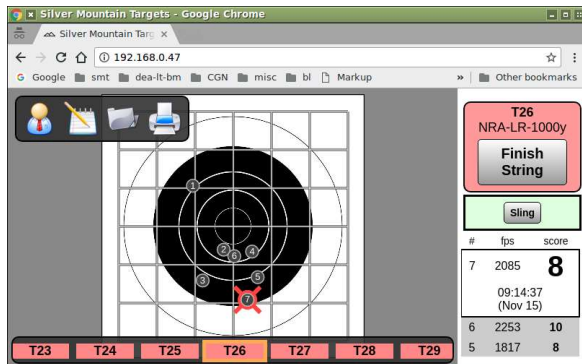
Silver Mountain Targets - Google Chrome

Silver Mountain Targ ×

192.168.0.47

Google smt dea-lt-bm CGN misc bl Markup » Other bookmarks

1
2
4
6
5
3
7

T26
NRA-LR-1000y

Finish String

Sling

| # | fps | score |
|---|---|---|
| 7 | 2085 | 8 |
| | 09:14:37 (Nov 15) | |
| 6 | 2253 | 10 |
| 5 | 1817 | 8 |

T23 T24 T25 T26 T27 T28 T29